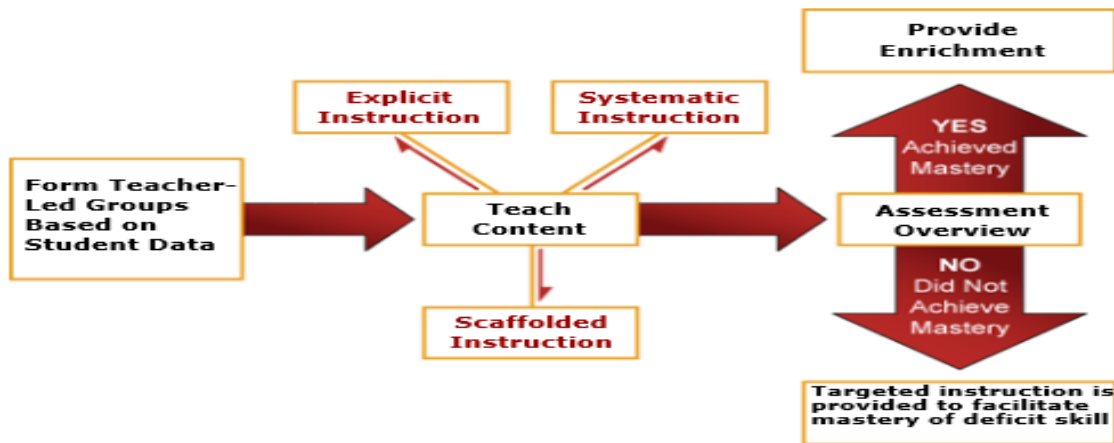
Provide Enrichment

Explicit Instruction

Systematic Instruction

YES Achieved Mastery

Form Teacher-Led Groups Based on Student Data

Teach Content

Assessment Overview

NO Did Not Achieve Mastery

Scaffolded Instruction

Targeted instruction is provided to facilitate mastery of deficit skill